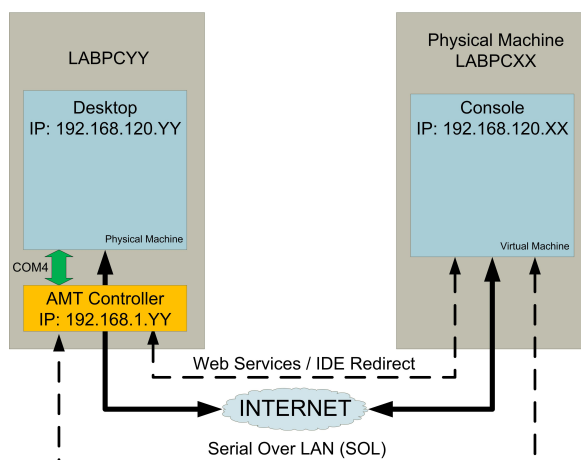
LABPCYY

Desktop
IP: 192.168.120.YY

Physical Machine

COM4

AMT Controller
IP: 192.168.1.YY

Physical Machine
LABPCXX

Console
IP: 192.168.120.XX

Virtual Machine

Web Services / IDE Redirect

INTERNET

Serial Over LAN (SOL)